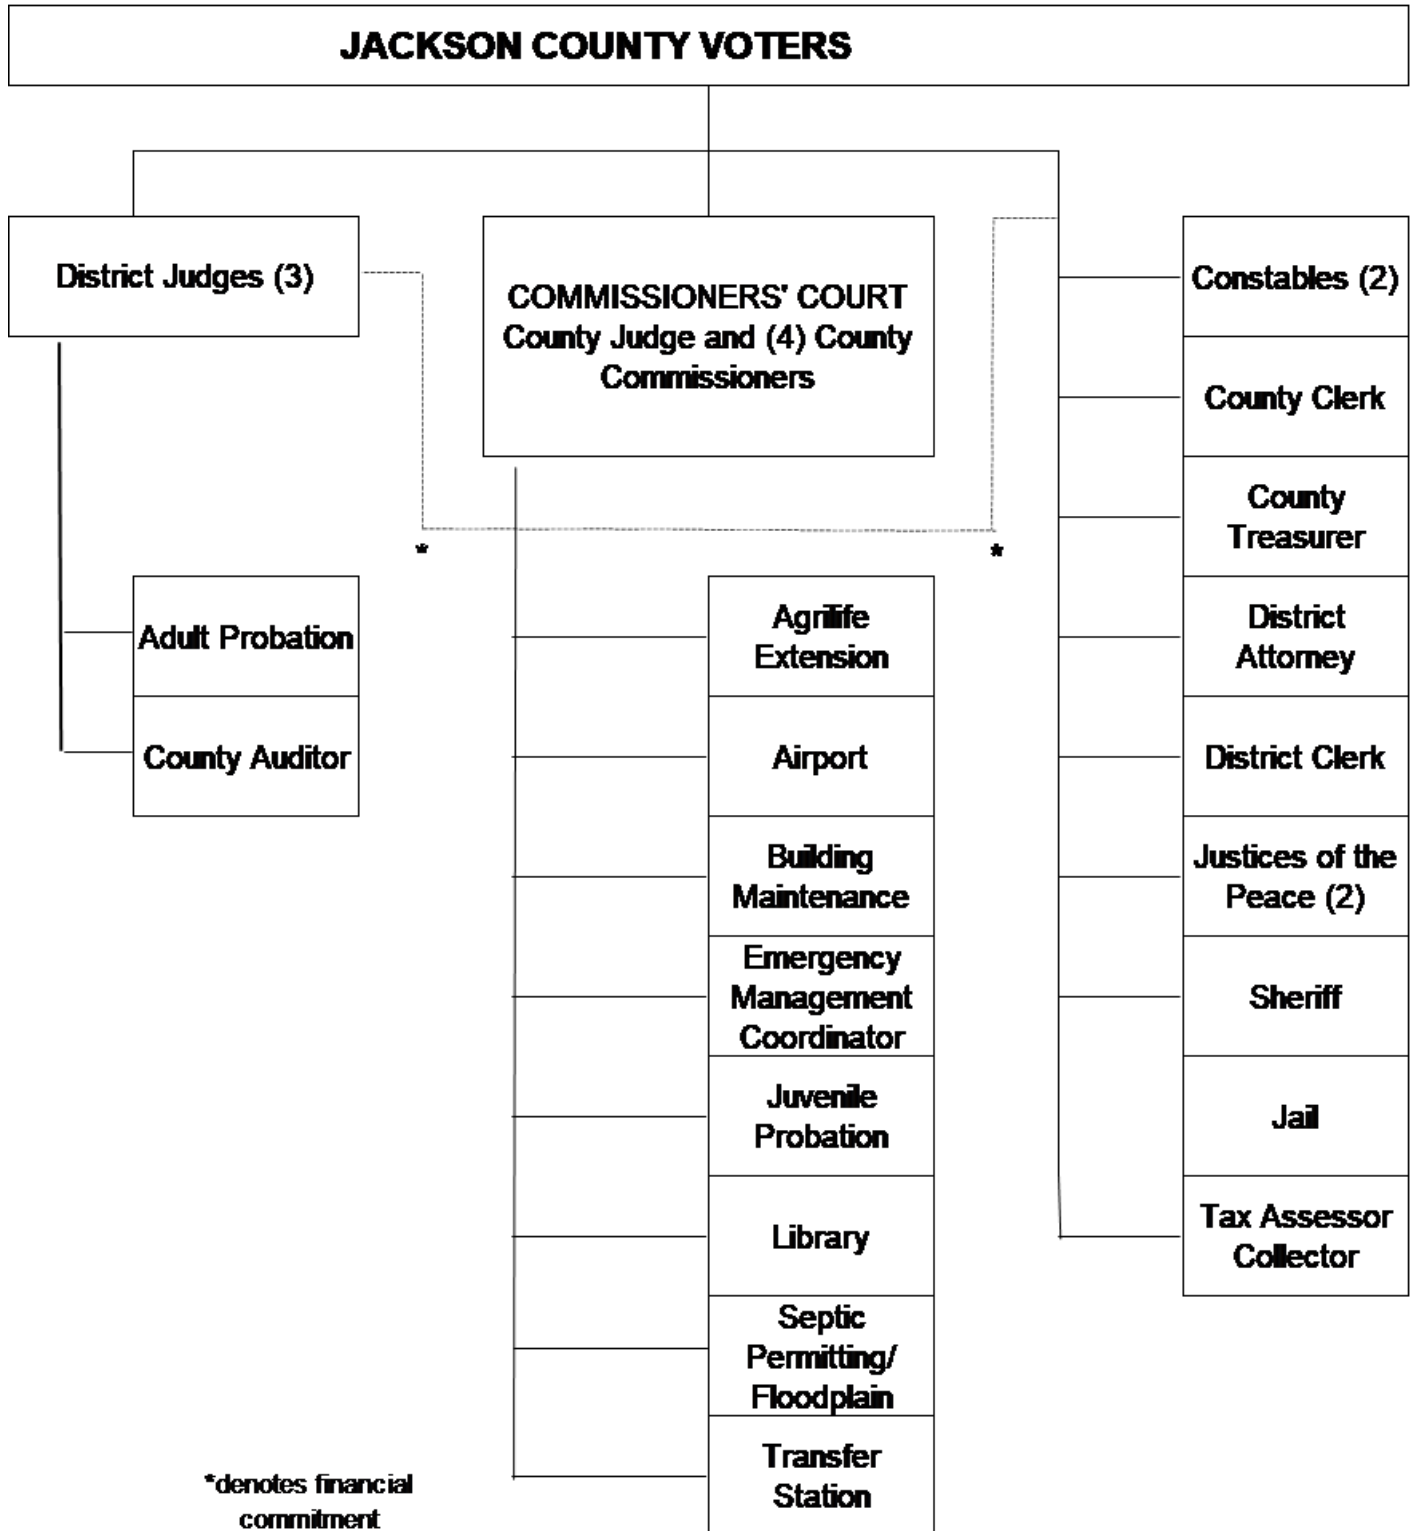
JACKSON COUNTY VOTERS

District Judges (3)

COMMISSIONERS' COURT County Judge and (4) County Commissioners

Constables (2)

County Clerk

County Treasurer

*

*

Adult Probation

County Auditor

Agrilife Extension

Airport

Building Maintenance

Emergency Management Coordinator

Juvenile Probation

Library

Septic Permitting/ Floodplain

Transfer Station

District Attorney

District Clerk

Justices of the Peace (2)

Sheriff

Jail

Tax Assessor Collector

*denotes financial commitment